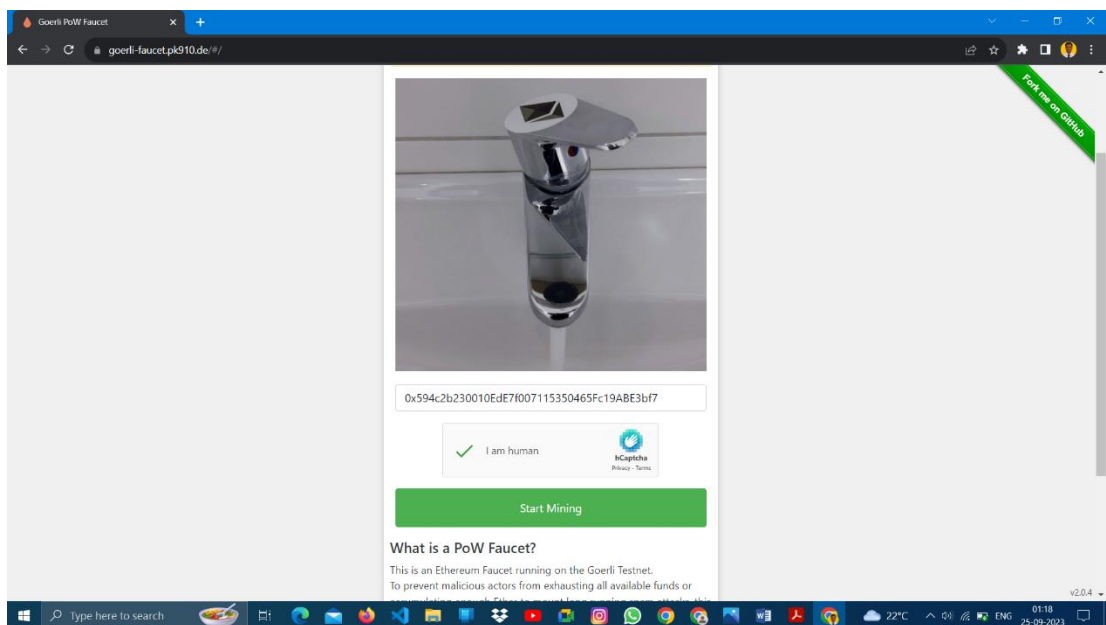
Goerli PoW Faucet

goerli-faucet.pk910.de/#/

Fork me on GitHub

0x594c2b230010EdE7f007115350465Fc19ABE3bf7

I am human

hCaptcha
Privacy - Terms

Start Mining

What is a PoW Faucet?

This is an Ethereum Faucet running on the Goerli Testnet.
To prevent malicious actors from exhausting all available funds or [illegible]

v2.0.4

Type here to search

22°C ENG 01:18 25-09-2023